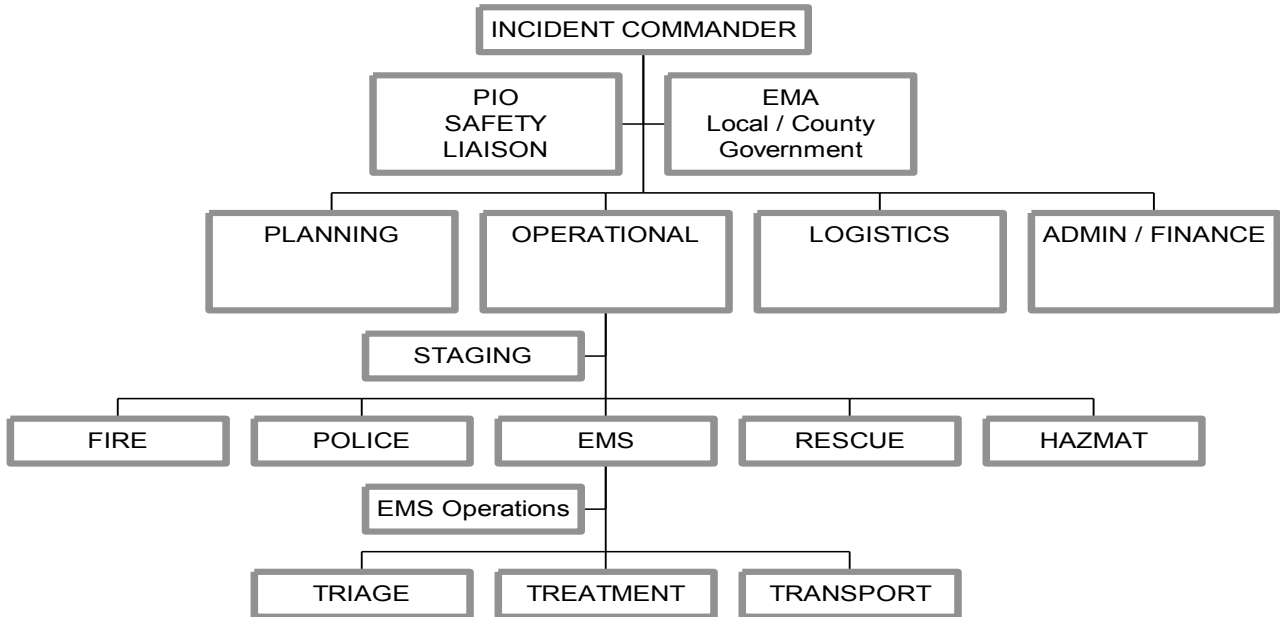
INCIDENT COMMANDER

PIO
SAFETY
LIAISON

EMA
Local / County
Government

PLANNING

OPERATIONAL

LOGISTICS

ADMIN / FINANCE

STAGING

FIRE

POLICE

EMS

RESCUE

HAZMAT

EMS Operations

TRIAGE

TREATMENT

TRANSPORT